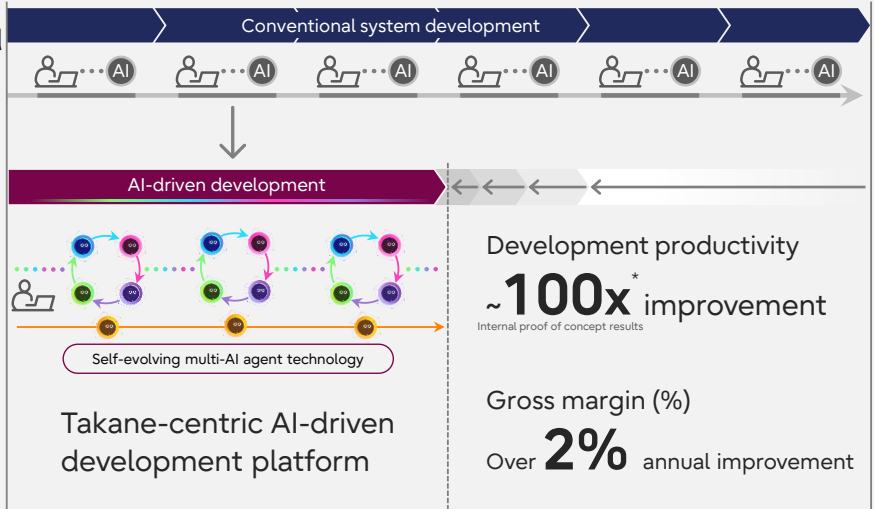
Conventional system development

AI AI AI AI AI AI

AI-driven development

Development productivity

~100x* improvement

Internal proof of concept results

Self-evolving multi-AI agent technology

Takane-centric AI-driven development platform

Gross margin (%)

Over 2% annual improvement